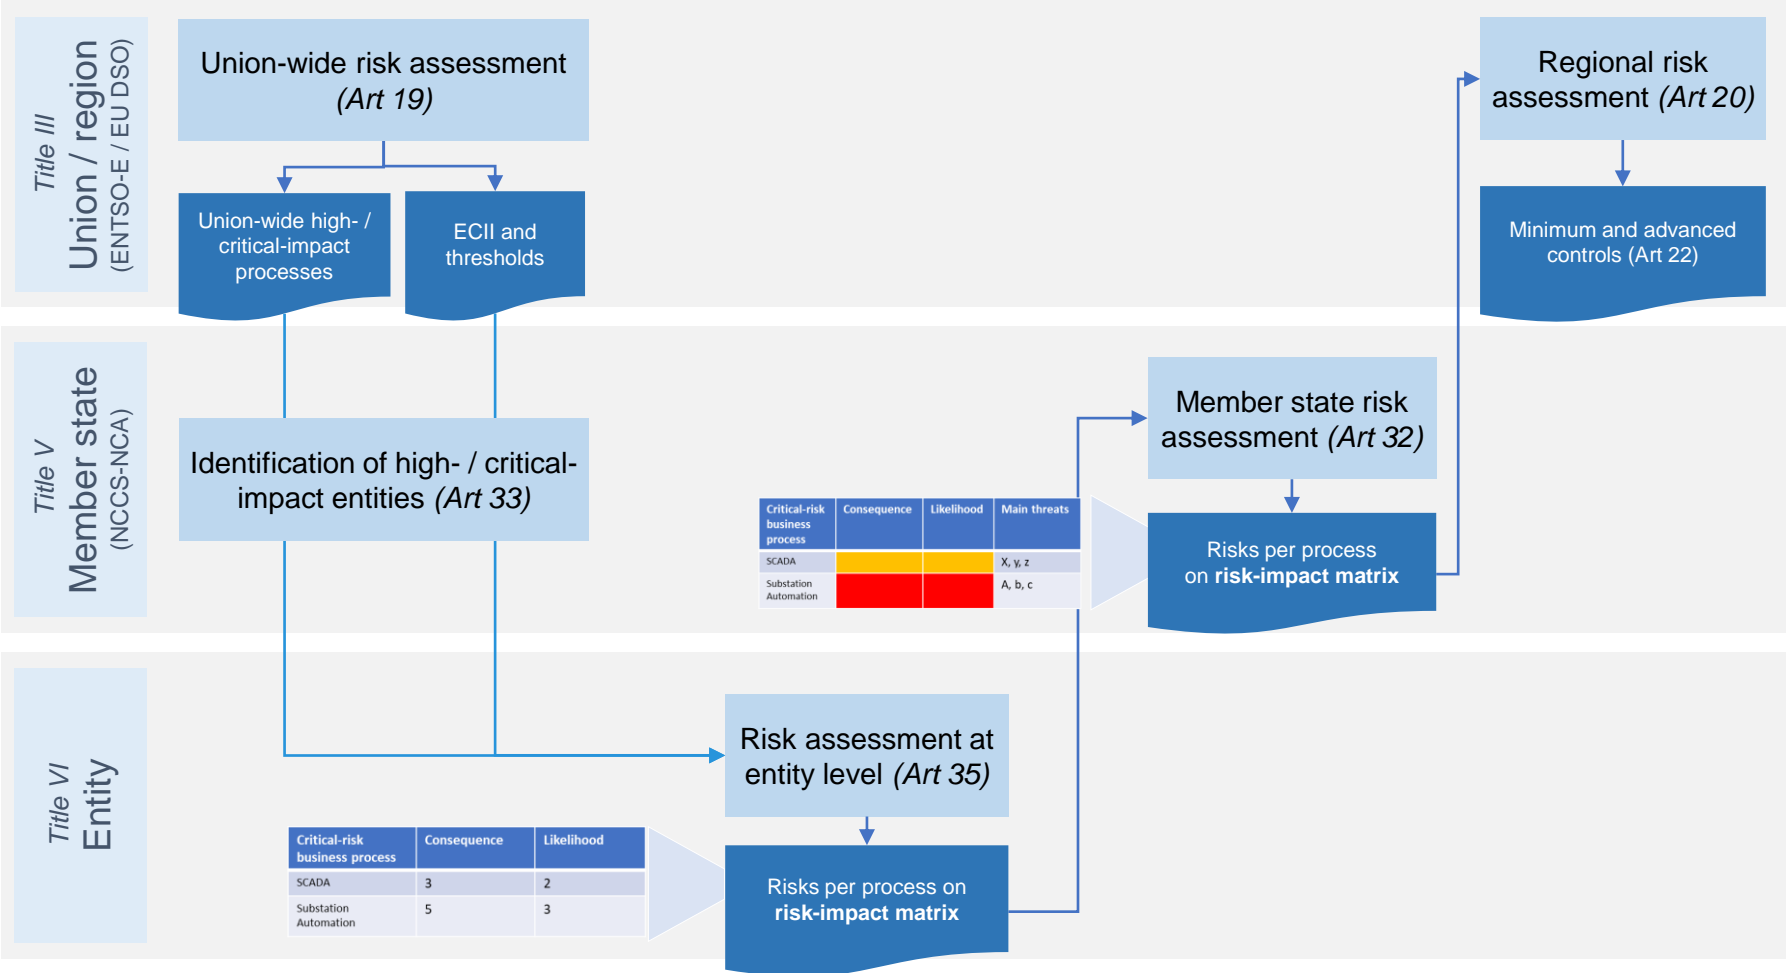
Title III
Union / region
(ENTSO-E / EU DSO)

Union-wide risk assessment (Art 19)

Union-wide high- / critical-impact processes

ECII and thresholds

Regional risk assessment (Art 20)

Minimum and advanced controls (Art 22)

Title V
Member state
(NCCS-NCA)

Identification of high- / critical-impact entities (Art 33)

Member state risk assessment (Art 32)

| Critical-risk business process | Consequence | Likelihood | Main threats |
|---|---|---|---|
| SCADA | | | X, y, z |
| Substation Automation | | | A, b, c |

Risks per process on **risk-impact matrix**

Title VI
Entity

Risk assessment at entity level (Art 35)

| Critical-risk business process | Consequence | Likelihood |
|---|---|---|
| SCADA | 3 | 2 |
| Substation Automation | 5 | 3 |

Risks per process on **risk-impact matrix**